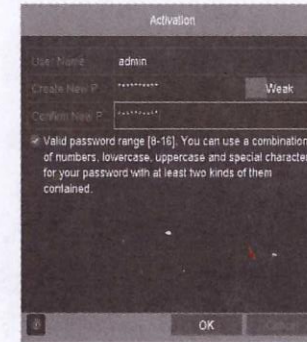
Activation

User Name admin

Create New P ********** Weak

Confirm New P **********

Valid password range [8-16]. You can use a combination of numbers, lowercase, uppercase and special character for your password with at least two kinds of them contained.

OK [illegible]